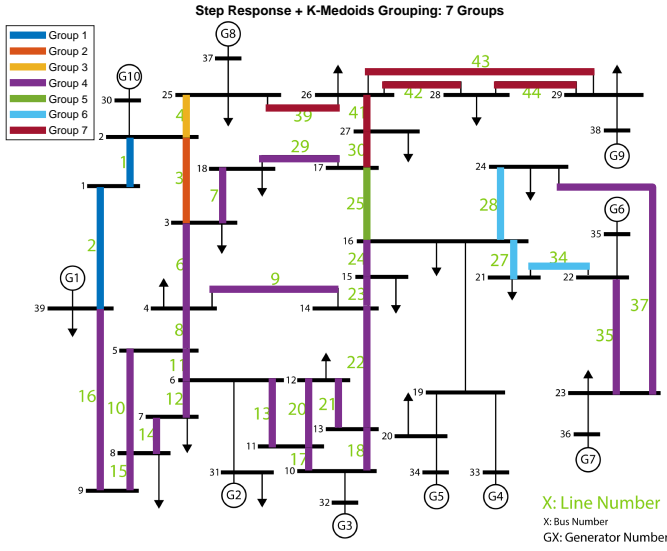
Step Response + K-Medoids Grouping: 7 Groups

Group 1
Group 2
Group 3
Group 4
Group 5
Group 6
Group 7

G8
37
G10
30
25
26
43
42
28
44
29
39
41
27
38
G9
2
1
4
30
18
29
17
24
1
3
7
G6
25
28
35
16
2
24
27
34
21
22
G1
6
15
23
39
4
9
14
3
37
8
5
35
11
6
12
22
16
10
12
7
13
20
21
19
14
13
11
18
20
8
15
17
10
23
9
31
34
33
36
32
G2
G5
G4
G7
G3
X: Line Number
X: Bus Number
GX: Generator Number